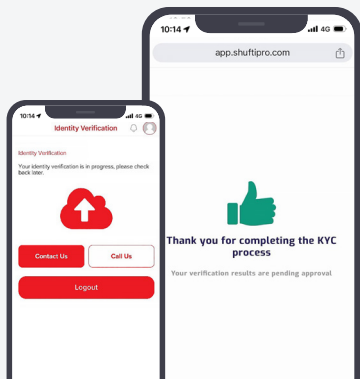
10:14

Identity Verification

Identity Verification

Your identity verification is in progress, please check back later.

Contact Us

Call Us

Logout

10:14

4G

app.shuftipro.com

Thank you for completing the KYC process

Your verification results are pending approval